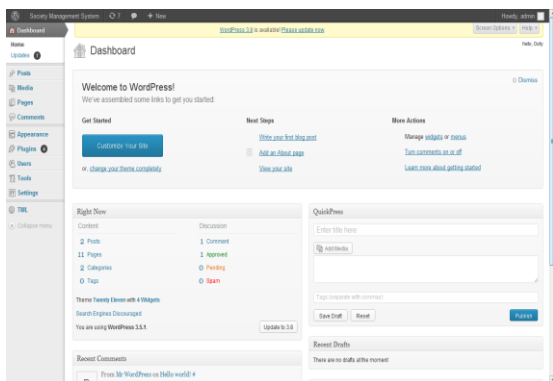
Society Management System 7 + New

Howdy, admin

Dashboard

Home

Updates 1

Posts

Media

Pages

Comments

Appearance

Plugins 1

Users

Tools

Settings

TIML

Collapse menu

WordPress 3.8 is available! Please update now.

Screen Options Help

Dashboard

Hello, Dolly

Welcome to WordPress!

Dismiss

We've assembled some links to get you started:

Get Started

Customize Your Site

or, change your theme completely

Next Steps

Write your first blog post

Add an About page

View your site

More Actions

Manage widgets or menus

Turn comments on or off

Learn more about getting started

Right Now

| Content | | Discussion | |
|---|---|---|---|
| 2 | Posts | 1 | Comment |
| 11 | Pages | 1 | Approved |
| 2 | Categories | 0 | Pending |
| 0 | Tags | 0 | Spam |

Theme Twenty Eleven with 4 Widgets

Search Engines Discouraged

You are using WordPress 3.5.1.

Update to 3.8

QuickPress

Enter title here

Add Media

Tags (separate with commas)

Save Draft

Reset

Publish

Recent Drafts

There are no drafts at the moment

Recent Comments

From Mr WordPress on Hello world! #